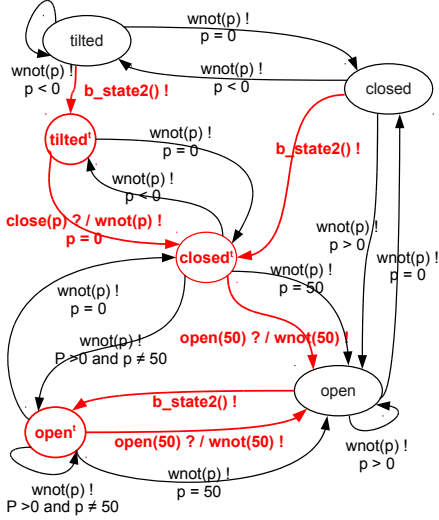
tilted

wnot(p) !
p = 0

wnot(p) !
p < 0

wnot(p) !
p < 0

closed

b_state2() !

tilted$^t$

wnot(p) !
p = 0

b_state2() !

wnot(p) !
p < 0

close(p) ? / wnot(p) !
p = 0

closed$^t$

wnot(p) !
p > 0

wnot(p) !
p = 0

wnot(p) !
p = 50

wnot(p) !
p = 0

open(50) ? / wnot(50) !

wnot(p) !
P >0 and p ≠ 50

open

b_state2() !

open$^t$

open(50) ? / wnot(50) !

wnot(p) !
p > 0

wnot(p) !
p = 50

wnot(p) !
P >0 and p ≠ 50